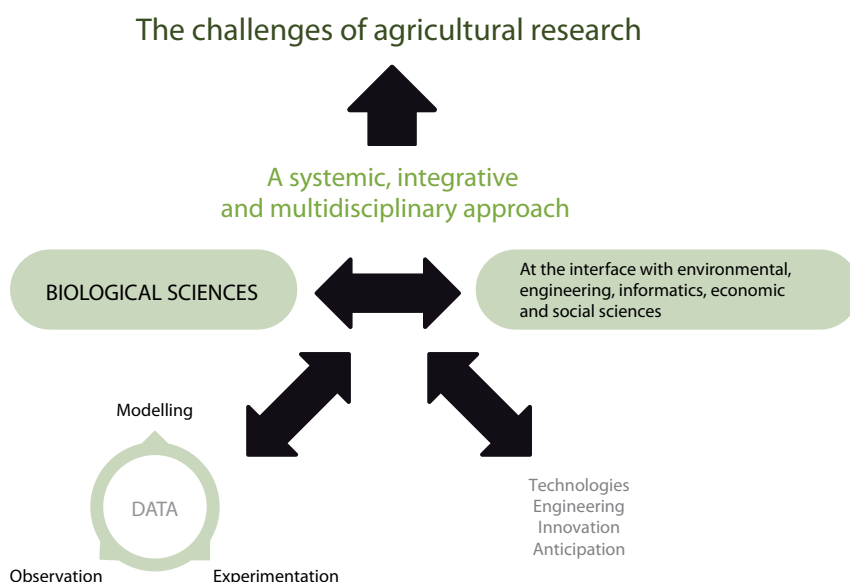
The challenges of agricultural research

A systemic, integrative and multidisciplinary approach

BIOLOGICAL SCIENCES

At the interface with environmental, engineering, informatics, economic and social sciences

Modelling

DATA

Observation

Experimentation

Technologies
Engineering
Innovation
Anticipation